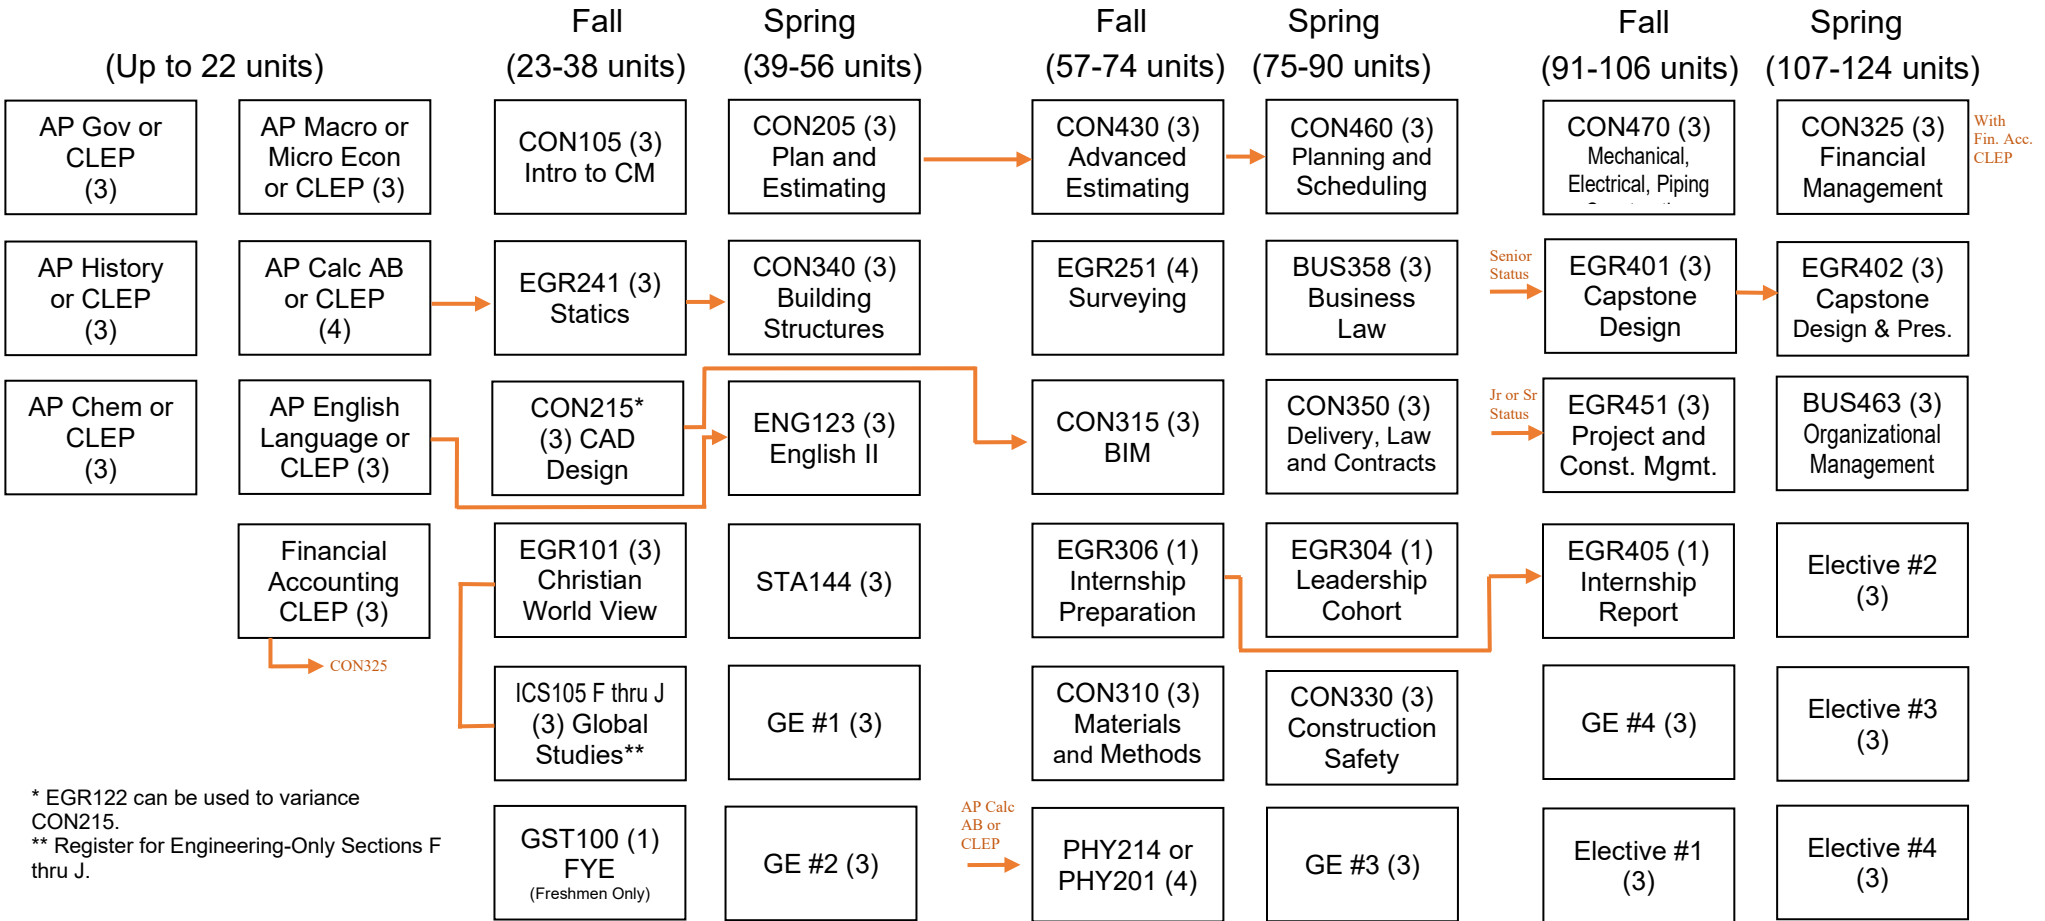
(Up to 22 units)

Fall (23-38 units)

Spring (39-56 units)

Fall (57-74 units)

Spring (75-90 units)

Fall (91-106 units)

Spring (107-124 units)

AP Gov or CLEP (3)

AP Macro or Micro Econ or CLEP (3)

CON105 (3) Intro to CM

CON205 (3) Plan and Estimating

CON430 (3) Advanced Estimating

CON460 (3) Planning and Scheduling

CON470 (3) Mechanical, Electrical, Piping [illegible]

CON325 (3) Financial Management

With Fin. Acc. CLEP

AP History or CLEP (3)

AP Calc AB or CLEP (4)

EGR241 (3) Statics

CON340 (3) Building Structures

EGR251 (4) Surveying

BUS358 (3) Business Law

Senior Status

EGR401 (3) Capstone Design

EGR402 (3) Capstone Design & Pres.

AP Chem or CLEP (3)

AP English Language or CLEP (3)

CON215* (3) CAD Design

ENG123 (3) English II

CON315 (3) BIM

CON350 (3) Delivery, Law and Contracts

Jr or Sr Status

EGR451 (3) Project and Const. Mgmt.

BUS463 (3) Organizational Management

Financial Accounting CLEP (3)

CON325

EGR101 (3) Christian World View

STA144 (3)

EGR306 (1) Internship Preparation

EGR304 (1) Leadership Cohort

EGR405 (1) Internship Report

Elective #2 (3)

ICS105 F thru J (3) Global Studies**

GE #1 (3)

CON310 (3) Materials and Methods

CON330 (3) Construction Safety

GE #4 (3)

Elective #3 (3)

* EGR122 can be used to variance CON215.
** Register for Engineering-Only Sections F thru J.

GST100 (1) FYE (Freshmen Only)

GE #2 (3)

AP Calc AB or CLEP

PHY214 or PHY201 (4)

GE #3 (3)

Elective #1 (3)

Elective #4 (3)